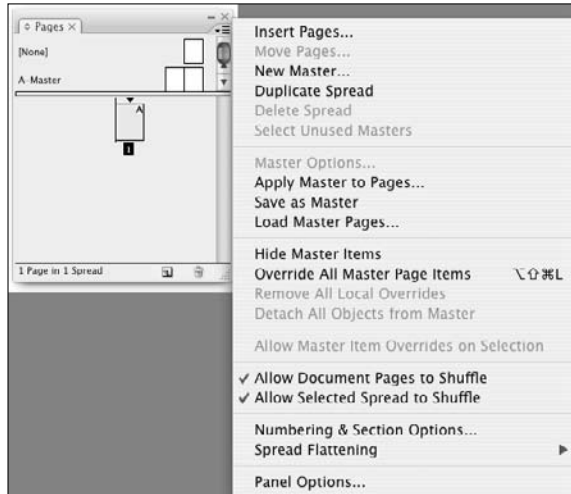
◇ Pages ×

[None]

A-Master

A

1

1 Page in 1 Spread

Insert Pages...
Move Pages...
New Master...
Duplicate Spread
Delete Spread
Select Unused Masters

Master Options...
Apply Master to Pages...
Save as Master
Load Master Pages...

Hide Master Items
Override All Master Page Items ⌥⇧⌘L
Remove All Local Overrides
Detach All Objects from Master

Allow Master Item Overrides on Selection

✓ Allow Document Pages to Shuffle
✓ Allow Selected Spread to Shuffle

Numbering & Section Options...
Spread Flattening ▶

Panel Options...